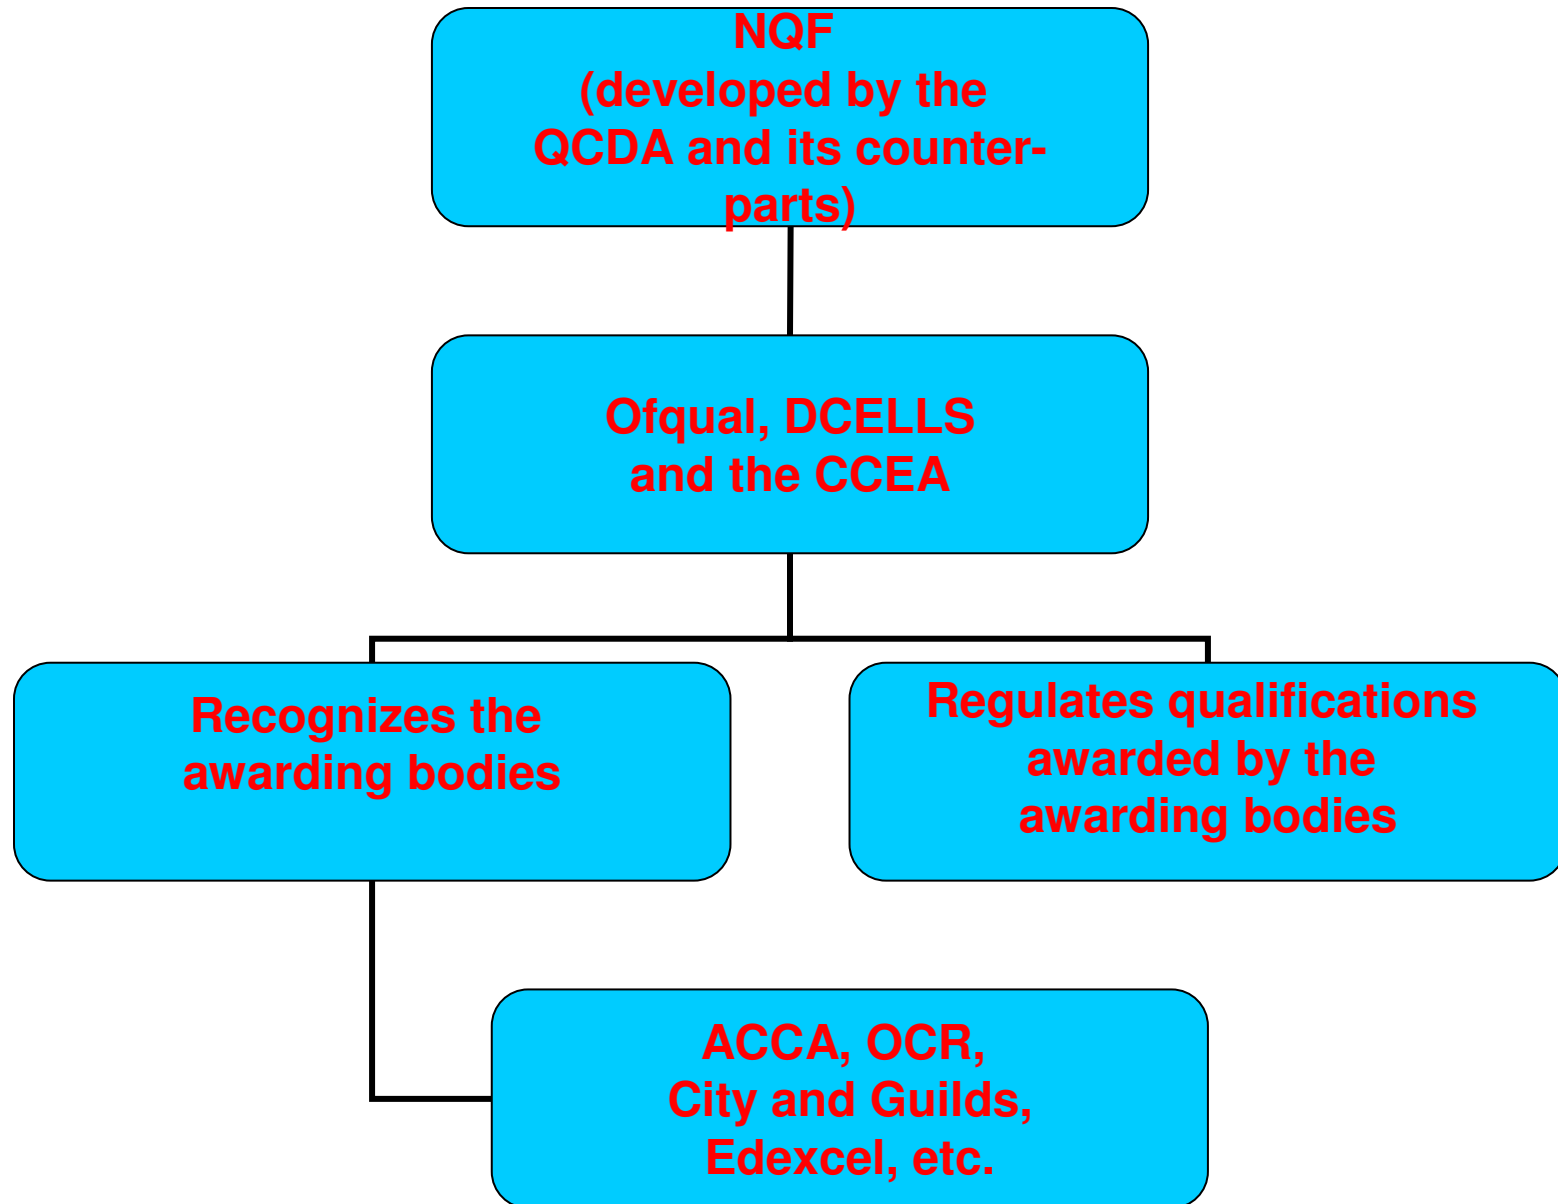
NQF
(developed by the QCDA and its counter-parts)

Ofqual, DCELLS and the CCEA

Recognizes the awarding bodies

Regulates qualifications awarded by the awarding bodies

ACCA, OCR, City and Guilds, Edexcel, etc.